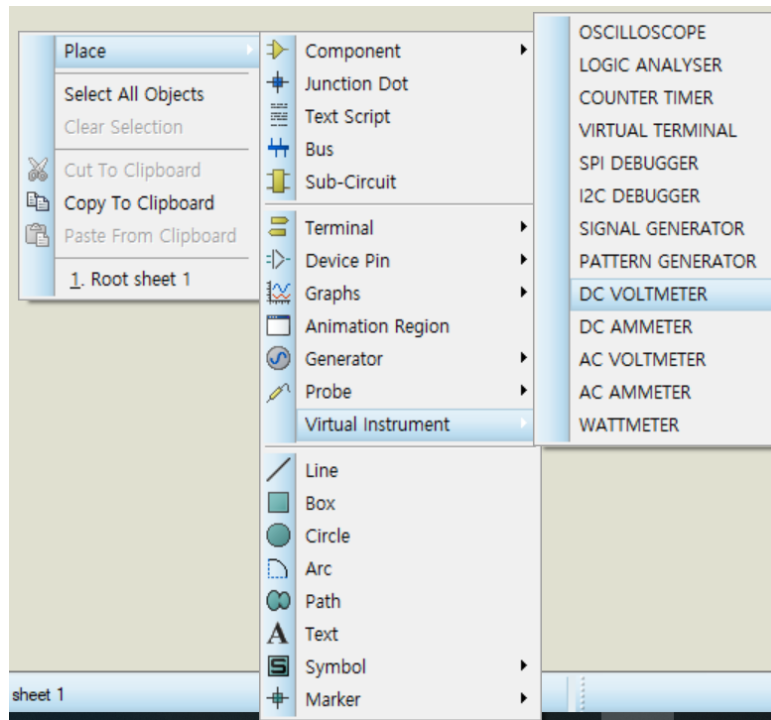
Place
Select All Objects
Clear Selection
Cut To Clipboard
Copy To Clipboard
Paste From Clipboard
1. Root sheet 1

Component
Junction Dot
Text Script
Bus
Sub-Circuit
Terminal
Device Pin
Graphs
Animation Region
Generator
Probe
Virtual Instrument
Line
Box
Circle
Arc
Path
Text
Symbol
Marker

OSCILLOSCOPE
LOGIC ANALYSER
COUNTER TIMER
VIRTUAL TERMINAL
SPI DEBUGGER
I2C DEBUGGER
SIGNAL GENERATOR
PATTERN GENERATOR
DC VOLTMETER
DC AMMETER
AC VOLTMETER
AC AMMETER
WATTMETER

sheet 1